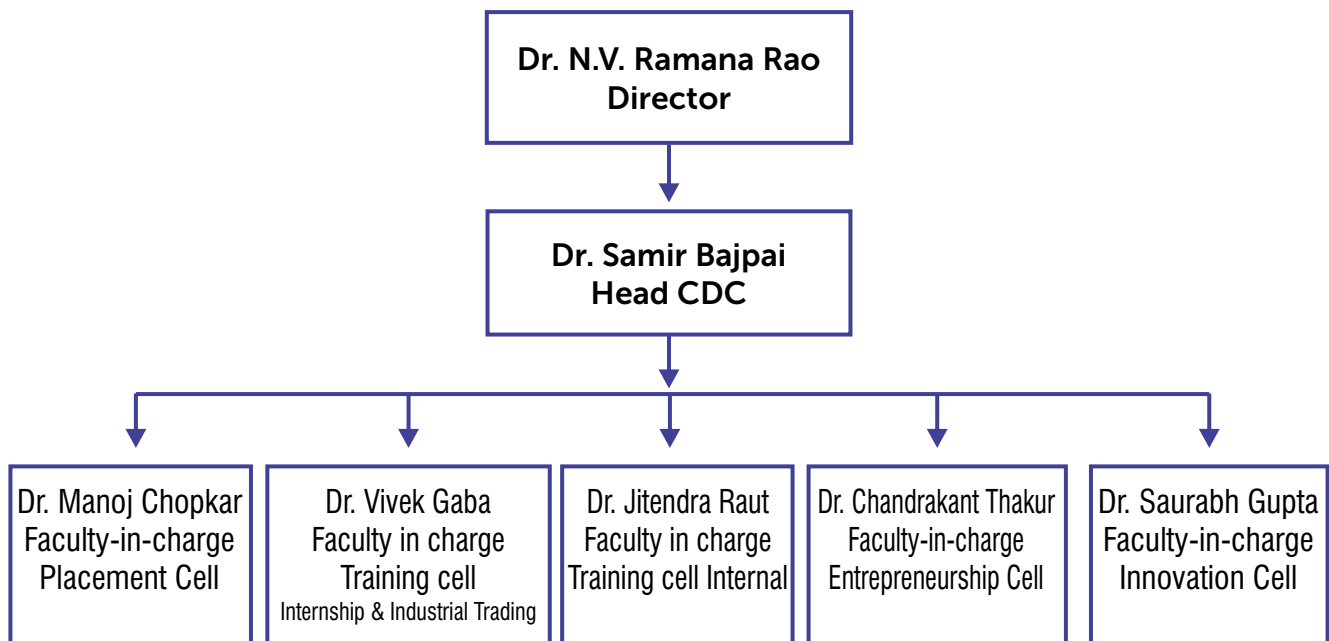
Dr. N.V. Ramana Rao
Director

Dr. Samir Bajpai
Head CDC

Dr. Manoj Chopkar
Faculty-in-charge
Placement Cell

Dr. Vivek Gaba
Faculty in charge
Training cell
Internship & Industrial Trading

Dr. Jitendra Raut
Faculty in charge
Training cell Internal

Dr. Chandrakant Thakur
Faculty-in-charge
Entrepreneurship Cell

Dr. Saurabh Gupta
Faculty-in-charge
Innovation Cell